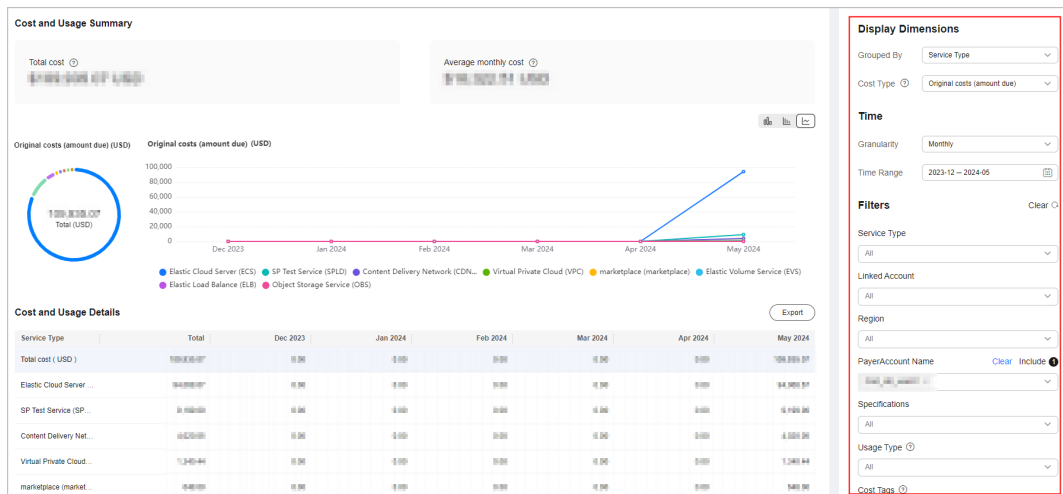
Cost and Usage Summary

Total cost ⓘ
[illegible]

Average monthly cost ⓘ
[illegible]

Original costs (amount due) (USD)

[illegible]
Total (USD)

Original costs (amount due) (USD)

100,000
80,000
60,000
40,000
20,000
0

Dec 2023
Jan 2024
Feb 2024
Mar 2024
Apr 2024
May 2024

Elastic Cloud Server (ECS) SP Test Service (SPLD) Content Delivery Network (CDN... Virtual Private Cloud (VPC) marketplace (marketplace) Elastic Volume Service (EVS) Elastic Load Balance (ELB) Object Storage Service (OBS)

Cost and Usage Details

Export

| Service Type | Total | Dec 2023 | Jan 2024 | Feb 2024 | Mar 2024 | Apr 2024 | May 2024 |
|---|---|---|---|---|---|---|---|
| Total cost ( USD ) | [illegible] | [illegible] | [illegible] | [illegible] | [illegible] | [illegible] | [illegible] |
| Elastic Cloud Server ... | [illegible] | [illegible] | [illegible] | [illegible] | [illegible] | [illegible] | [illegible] |
| SP Test Service (SP... | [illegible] | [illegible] | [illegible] | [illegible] | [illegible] | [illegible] | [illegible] |
| Content Delivery Net... | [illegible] | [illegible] | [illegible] | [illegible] | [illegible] | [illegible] | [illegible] |
| Virtual Private Cloud... | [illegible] | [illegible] | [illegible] | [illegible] | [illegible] | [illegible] | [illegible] |
| marketplace (market... | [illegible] | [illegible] | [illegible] | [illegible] | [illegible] | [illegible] | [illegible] |

Display Dimensions

Grouped By
Service Type

Cost Type ⓘ
Original costs (amount due)

Time

Granularity
Monthly

Time Range
2023-12 — 2024-05

Filters
Clear

Service Type
All

Linked Account
All

Region
All

PayerAccount Name
Clear Include 1
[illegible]

Specifications
All

Usage Type ⓘ
All

Cost Tags ⓘ